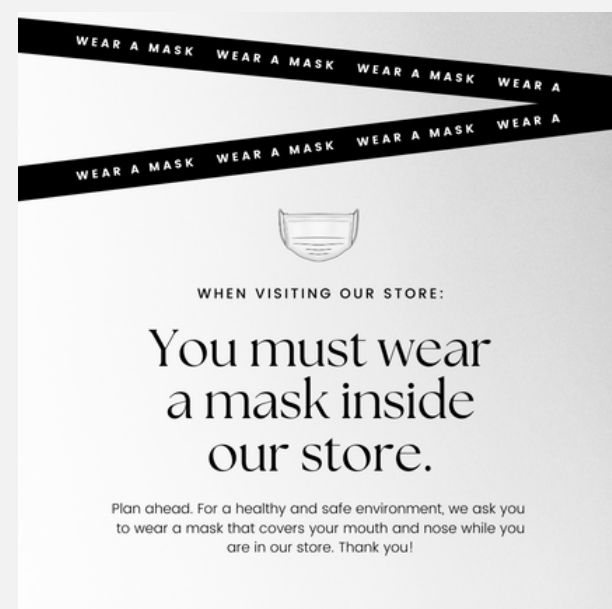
WEAR A MASK WEAR A MASK WEAR A MASK WEAR A

WEAR A MASK WEAR A MASK WEAR A MASK WEAR A

WHEN VISITING OUR STORE:

You must wear a mask inside our store.

Plan ahead. For a healthy and safe environment, we ask you to wear a mask that covers your mouth and nose while you are in our store. Thank you!